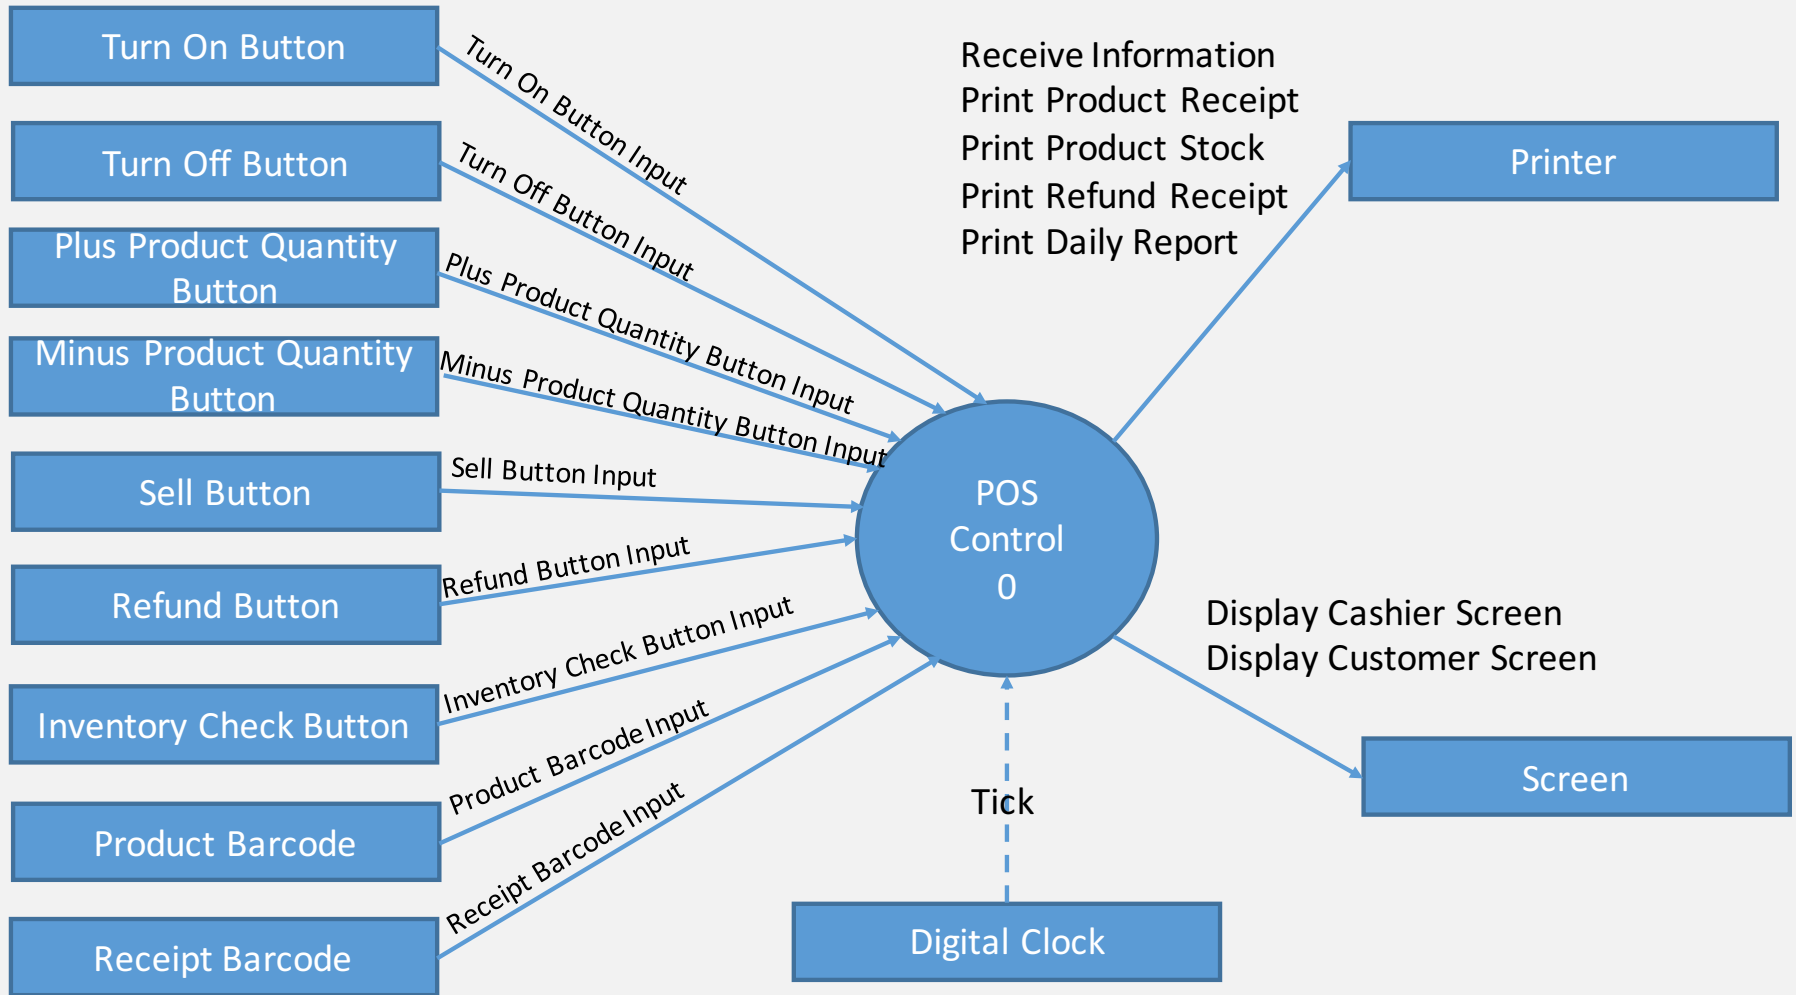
Turn On Button

Turn On Button Input

Turn Off Button

Turn Off Button Input

Plus Product Quantity Button

Plus Product Quantity Button Input

Minus Product Quantity Button

Minus Product Quantity Button Input

Sell Button

Sell Button Input

Refund Button

Refund Button Input

Inventory Check Button

Inventory Check Button Input

Product Barcode

Product Barcode Input

Receipt Barcode

Receipt Barcode Input

Receive Information
Print Product Receipt
Print Product Stock
Print Refund Receipt
Print Daily Report

Printer

POS
Control
0

Display Cashier Screen
Display Customer Screen

Screen

Tick

Digital Clock